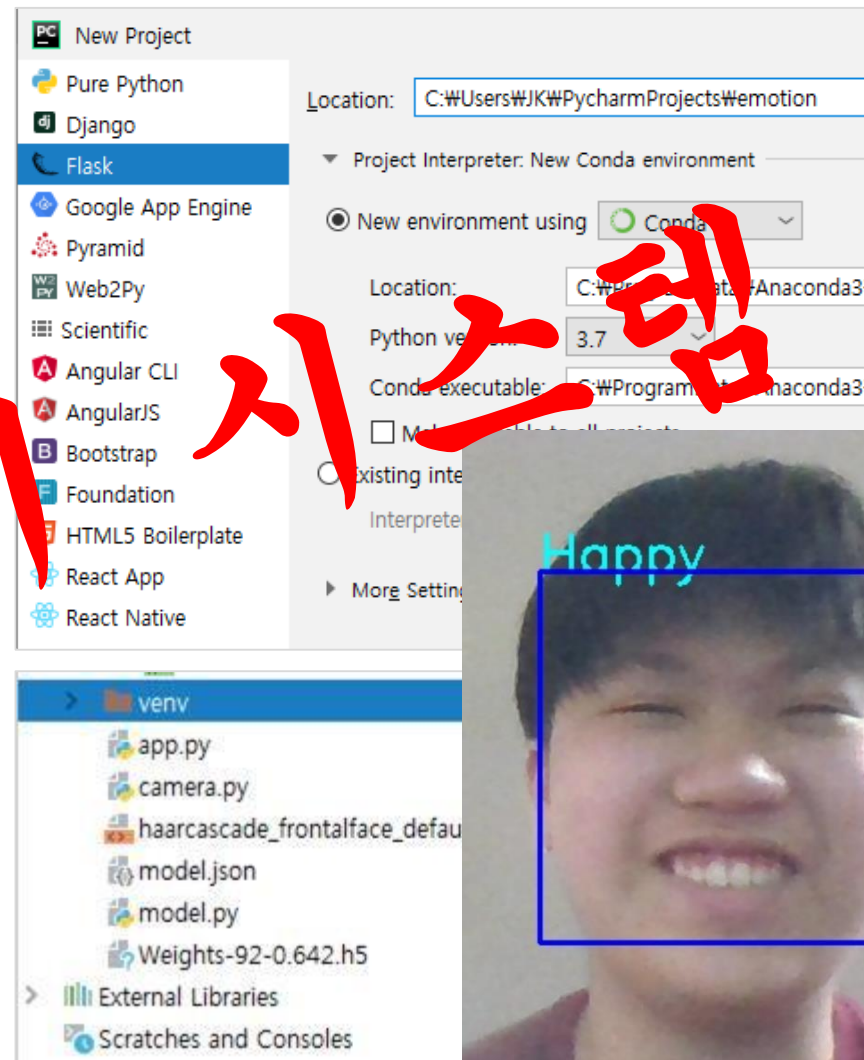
New Project

Pure Python
Django
Flask
Google App Engine
Pyramid
Web2Py
Scientific
Angular CLI
AngularJS
Bootstrap
Foundation
HTML5 Boilerplate
React App
React Native

Location: C:₩Users₩JK₩PycharmProjects₩emotion

Project Interpreter: New Conda environment

New environment using Conda

Location: C:₩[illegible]ata₩Anaconda3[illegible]

Python ve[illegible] 3.7

Conda executable: C:₩Program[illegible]Anaconda3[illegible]

Ma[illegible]ble to all projects

Existing inte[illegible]

Interprete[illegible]

More Setting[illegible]

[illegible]시스템

venv
app.py
camera.py
haarcascade_frontalface_defau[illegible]
model.json
model.py
Weights-92-0.642.h5
External Libraries
Scratches and Consoles

Happy